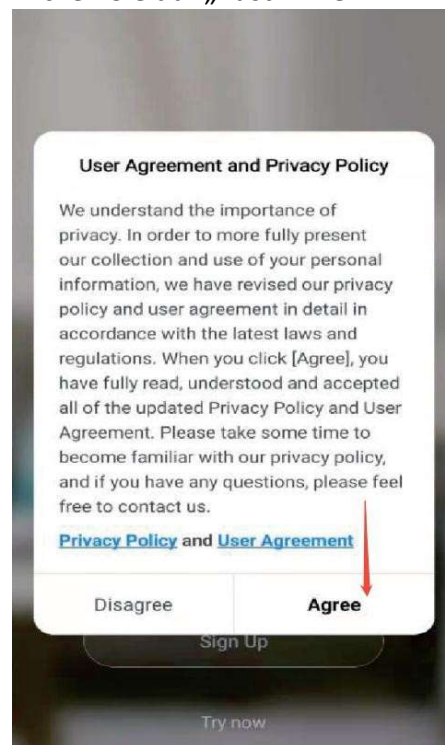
User Agreement and Privacy Policy

We understand the importance of privacy. In order to more fully present our collection and use of your personal information, we have revised our privacy policy and user agreement in detail in accordance with the latest laws and regulations. When you click [Agree], you have fully read, understood and accepted all of the updated Privacy Policy and User Agreement. Please take some time to become familiar with our privacy policy, and if you have any questions, please feel free to contact us.

Privacy Policy and User Agreement

Disagree

Agree

Sign Up

Try now